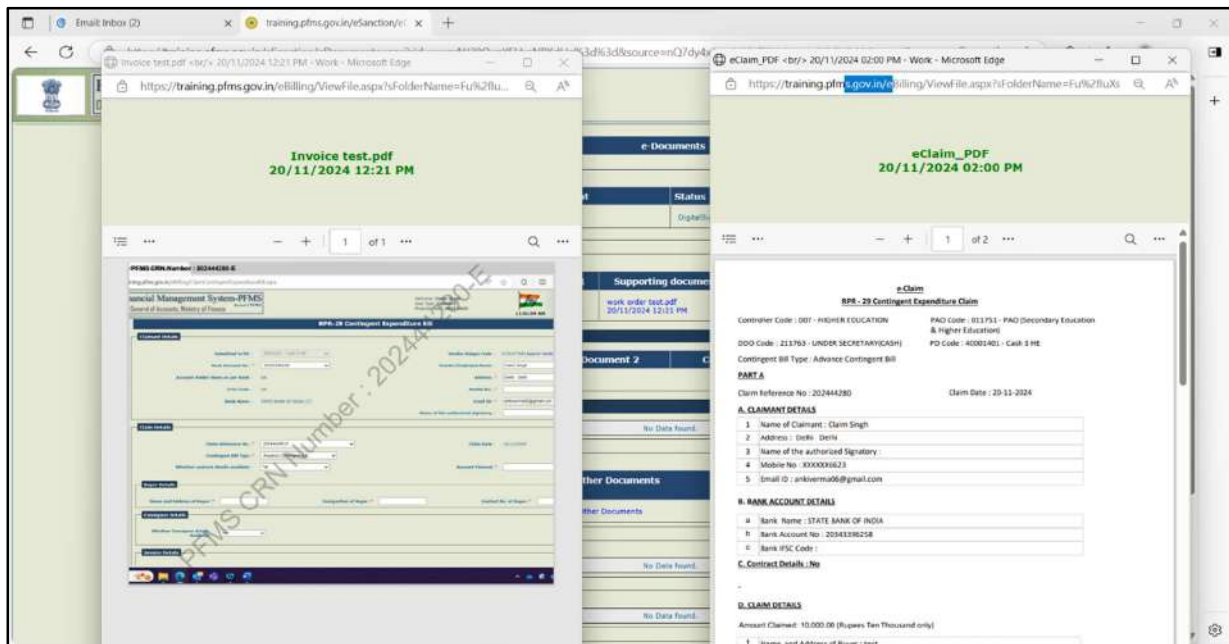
Email Inbox (2)
training.pfms.gov.in/eSanction/e
Invoice test.pdf <br/> 20/11/2024 12:21 PM - Work - Microsoft Edge
https://training.pfms.gov.in/eBilling/ViewFile.aspx?sFolderName=Fu%2flu...

Invoice test.pdf
20/11/2024 12:21 PM

1 of 1

PFMS CRN Number : 202444280-E
nancial Management System-PFMS
RPR-29 Contingent Expenditure Bill

PFMS CRN Number : 202444280-E

e-Documents
Status
Supporting documents
work order test.pdf
20/11/2024 12:11 PM
Document 2
No Data found.
ther Documents
ther Documents
No Data found.
No Data found.

eClaim_PDF <br/> 20/11/2024 02:00 PM - Work - Microsoft Edge
https://training.pfms.gov.in/eBilling/ViewFile.aspx?sFolderName=Fu%2fluXs

eClaim_PDF
20/11/2024 02:00 PM

1 of 2

e-Claim
RPR - 29 Contingent Expenditure Claim

Controller Code : 007 - HIGHER EDUCATION
PAO Code : 011751 - PAO (Secondary Education & Higher Education)
DDO Code : 211763 - UNDER SECRETARY(CASH)
PD Code : 40001401 - Cash 3 HE
Contingent Bill Type : Advance Contingent Bill

PART A
Claim Reference No : 202444280
Claim Date : 20-11-2024

A. CLAIMANT DETAILS
| 1 | Name of Claimant : Claim Singh |
|---|---|
| 2 | Address : Delhi Delhi |
| 3 | Name of the authorized Signatory : |
| 4 | Mobile No : XXXXXX6623 |
| 5 | Email ID : ankiverma06@gmail.com |

B. BANK ACCOUNT DETAILS
| a | Bank Name : STATE BANK OF INDIA |
|---|---|
| b | Bank Account No : 20343398258 |
| c | Bank IFSC Code : |

C. Contract Details : No

D. CLAIM DETAILS
Amount Claimed: 10,000.00 (Rupees Ten Thousand only)
1 Name and Address of Buyer : test